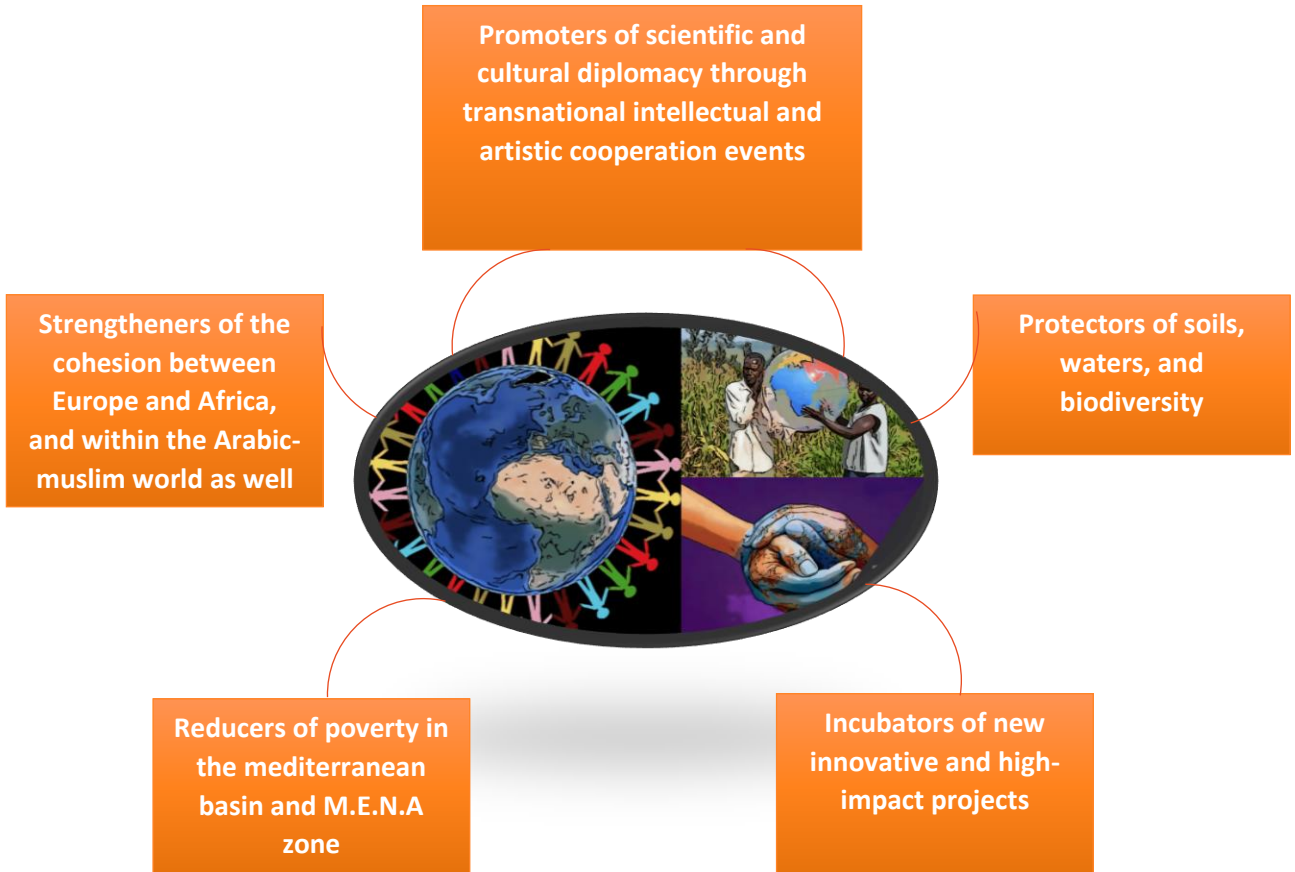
Promoters of scientific and cultural diplomacy through transnational intellectual and artistic cooperation events

Strengtheners of the cohesion between Europe and Africa, and within the Arabic-muslim world as well

Protectors of soils, waters, and biodiversity

Reducers of poverty in the mediterranean basin and M.E.N.A zone

Incubators of new innovative and high-impact projects